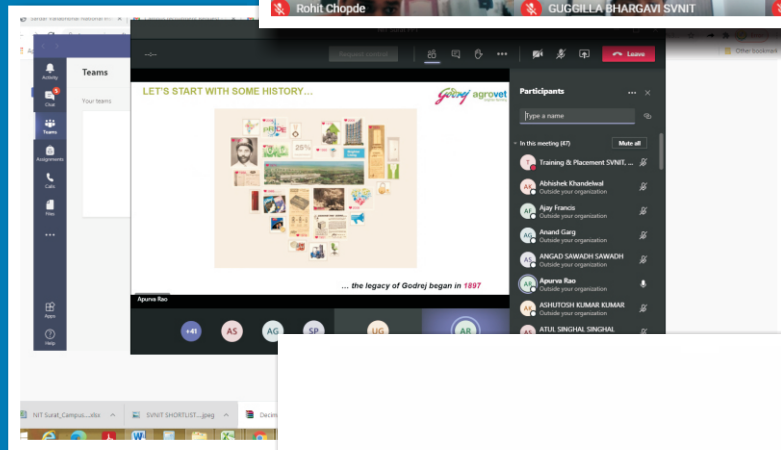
Rohit Chopde
GUGGILLA BHARGAVI SVNIT
Other bookmarks

Activity
Chat
Teams
Assignments
Calls
Files
...
Apps
Help

Teams
Your teams

Leave

LET'S START WITH SOME HISTORY...
Godrej agrovet
... the legacy of Godrej began in 1897

Apurva Rao

+41 AS AG SP UG AR

Participants
Type a name
In this meeting (47)
Mute all
Training & Placement SVNIT, ...
Abhishek Khandelwal
Outside your organization
Ajay Francis
Outside your organization
Anand Garg
Outside your organization
ANGAD SAWADH SAWADH
Outside your organization
Apurva Rao
Outside your organization
ASHUTOSH KUMAR KUMAR
Outside your organization
ATUL SINGHAL SINGHAL

NIT Surat_Campus....xlsx
SVNIT SHORTLIST....jpeg
Decim